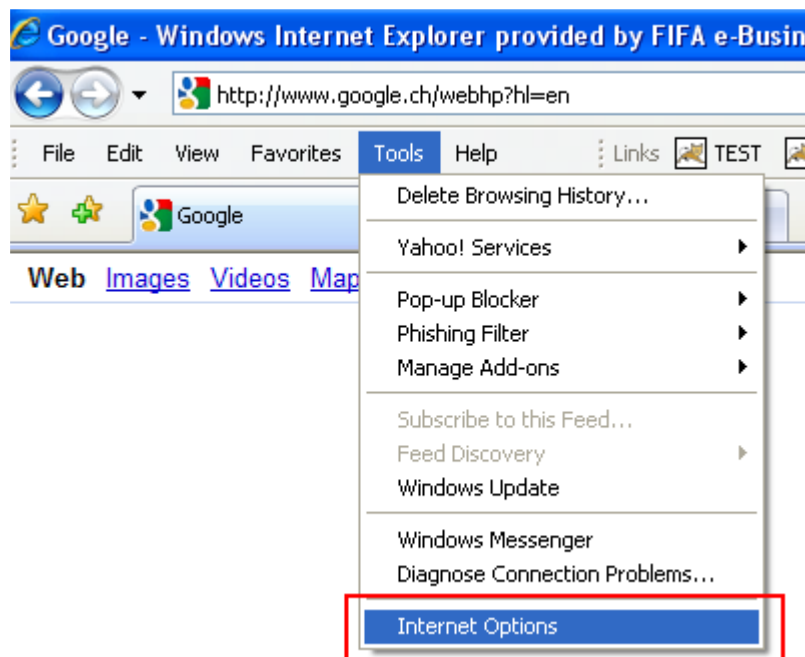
Google - Windows Internet Explorer provided by FIFA e-Busin

http://www.google.ch/webhp?hl=en

File Edit View Favorites Tools Help Links TEST

Google

Web Images Videos Map

Delete Browsing History...
Yahoo! Services
Pop-up Blocker
Phishing Filter
Manage Add-ons
Subscribe to this Feed...
Feed Discovery
Windows Update
Windows Messenger
Diagnose Connection Problems...
Internet Options